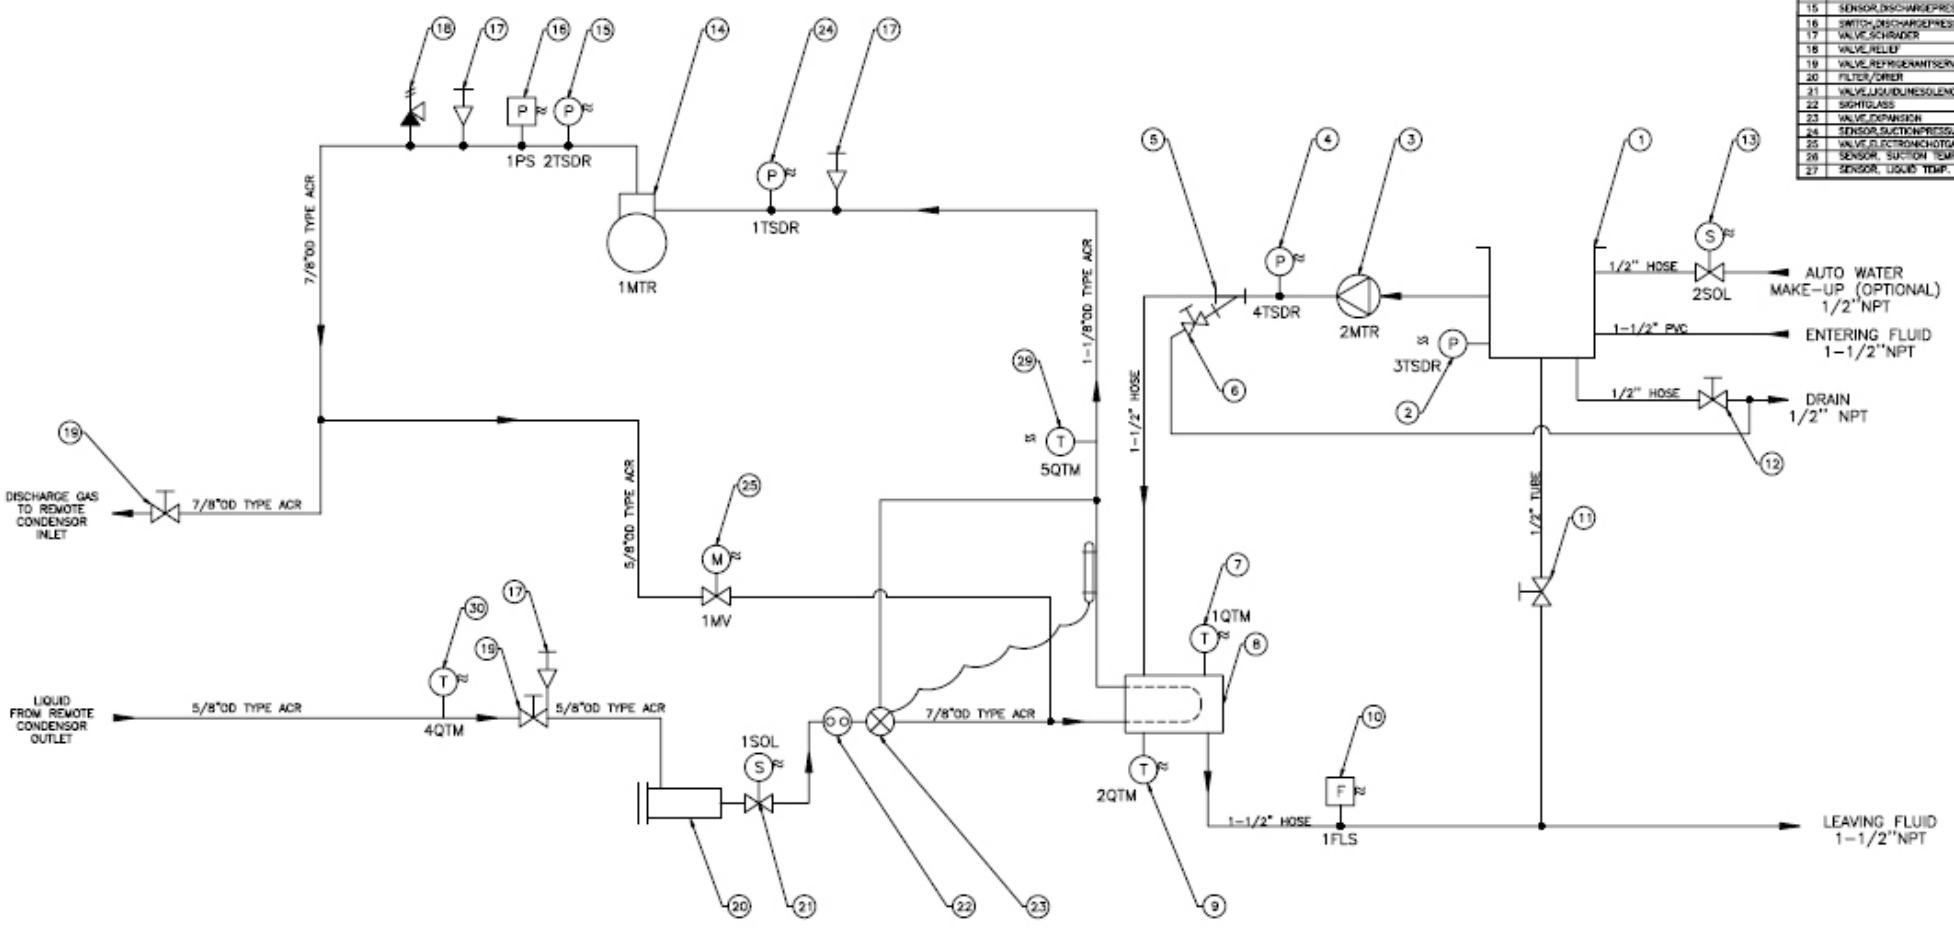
| 15 | SENSOR,DISCHARGEPRES |
|---|---|
| 16 | SWITCH,DISCHARGEPRES |
| 17 | VALVE,SCHRADER |
| 18 | VALVE,RELIEF |
| 19 | VALVE,REFRIGERANTSERV |
| 20 | FILTER/DRIER |
| 21 | VALVE,LIQUIDLINESOLENO |
| 22 | SIGHTGLASS |
| 23 | VALVE,EXPANSION |
| 24 | SENSOR,SUCTIONPRESSU |
| 25 | VALVE,ELECTRONICHOTGA |
| 26 | SENSOR, SUCTION TEMP |
| 27 | SENSOR, LIQUID TEMP. |

18 17 16 15 14 24 17
P P
1PS 2TSDR
P
1TSDR
1MTR
7/8"OD TYPE ACR
1-1/8"OD TYPE ACR
5 4 3 1 13
P
4TSDR
2MTR
S
1/2" HOSE
2SOL
AUTO WATER MAKE-UP (OPTIONAL) 1/2"NPT
1-1/2" PVC
ENTERING FLUID 1-1/2"NPT
P
3TSDR
6
2
1/2" HOSE
DRAIN 1/2" NPT
12
29
T
5QTM
1-1/2" HOSE
19
DISCHARGE GAS TO REMOTE CONDENSOR INLET
7/8"OD TYPE ACR
5/8"OD TYPE ACR
25
M
1MV
1/2" TUBE
11
7
1QTM
T
8
30
17
19
T
LIQUID FROM REMOTE CONDENSOR OUTLET
5/8"OD TYPE ACR
4QTM
5/8"OD TYPE ACR
1SOL
S
7/8"OD TYPE ACR
T
2QTM
10
F
1-1/2" HOSE
1FLS
LEAVING FLUID 1-1/2"NPT
20 21 22 23 9